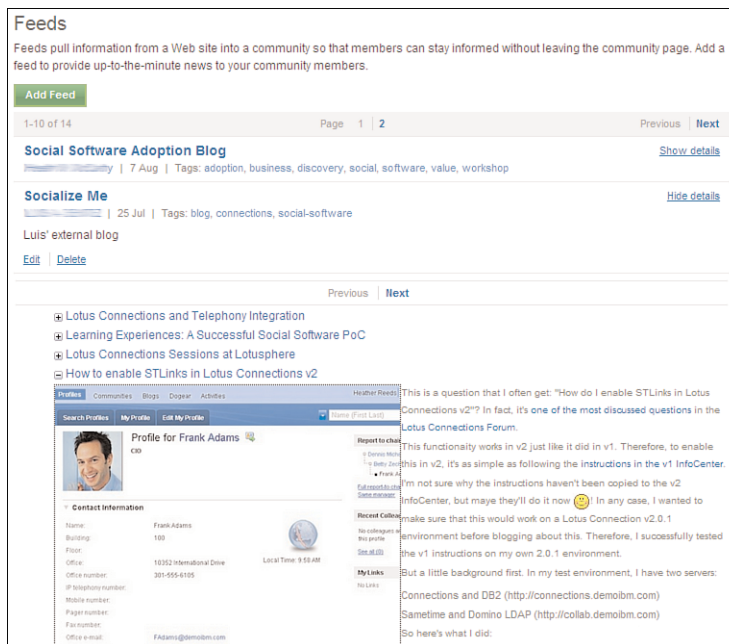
Feeds

Feeds pull information from a Web site into a community so that members can stay informed without leaving the community page. Add a feed to provide up-to-the-minute news to your community members.

Add Feed

1-10 of 14 Page 1 | 2 Previous | Next

Social Software Adoption Blog
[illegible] | 7 Aug | Tags: adoption, business, discovery, social, software, value, workshop
Show details

Socialize Me
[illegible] | 25 Jul | Tags: blog, connections, social-software
Hide details

Luis' external blog

Edit | Delete

Previous | Next

Lotus Connections and Telephony Integration
Learning Experiences: A Successful Social Software PoC
Lotus Connections Sessions at Lotusphere
How to enable STLinks in Lotus Connections v2

Profiles Communities Blogs Dogear Activities Heather Reeds
Search Profiles My Profile Edit My Profile Name (First Last)

Profile for Frank Adams
CIO

Report to chain
Dennis Mich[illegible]
Betty Zech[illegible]
Frank A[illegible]
Full report-to chain
Same manager

Recent Colleag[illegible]
No colleagues a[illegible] this profile
See all (0)

My Links
No Links

Contact Information
Name: Frank Adams
Building: 100
Floor:
Office: 10352 International Drive
Office number: 301-555-6105
IP telephony number:
Mobile number:
Pager number:
Fax number:
Office e-mail: FAdams@demoibm.com

Local Time: 9:58 AM

This is a question that I often get: "How do I enable STLinks in Lotus Connections v2"? In fact, it's one of the most discussed questions in the Lotus Connections Forum.

This functionality works in v2 just like it did in v1. Therefore, to enable this in v2, it's as simple as following the instructions in the v1 InfoCenter. I'm not sure why the instructions haven't been copied to the v2 InfoCenter, but maye they'll do it now ! In any case, I wanted to make sure that this would work on a Lotus Connection v2.0.1 environment before blogging about this. Therefore, I successfully tested the v1 instructions on my own 2.0.1 environment.

But a little background first. In my test environment, I have two servers:

Connections and DB2 (http://connections.demoibm.com)

Sametime and Domino LDAP (http://collab.demoibm.com)

So here's what I did: